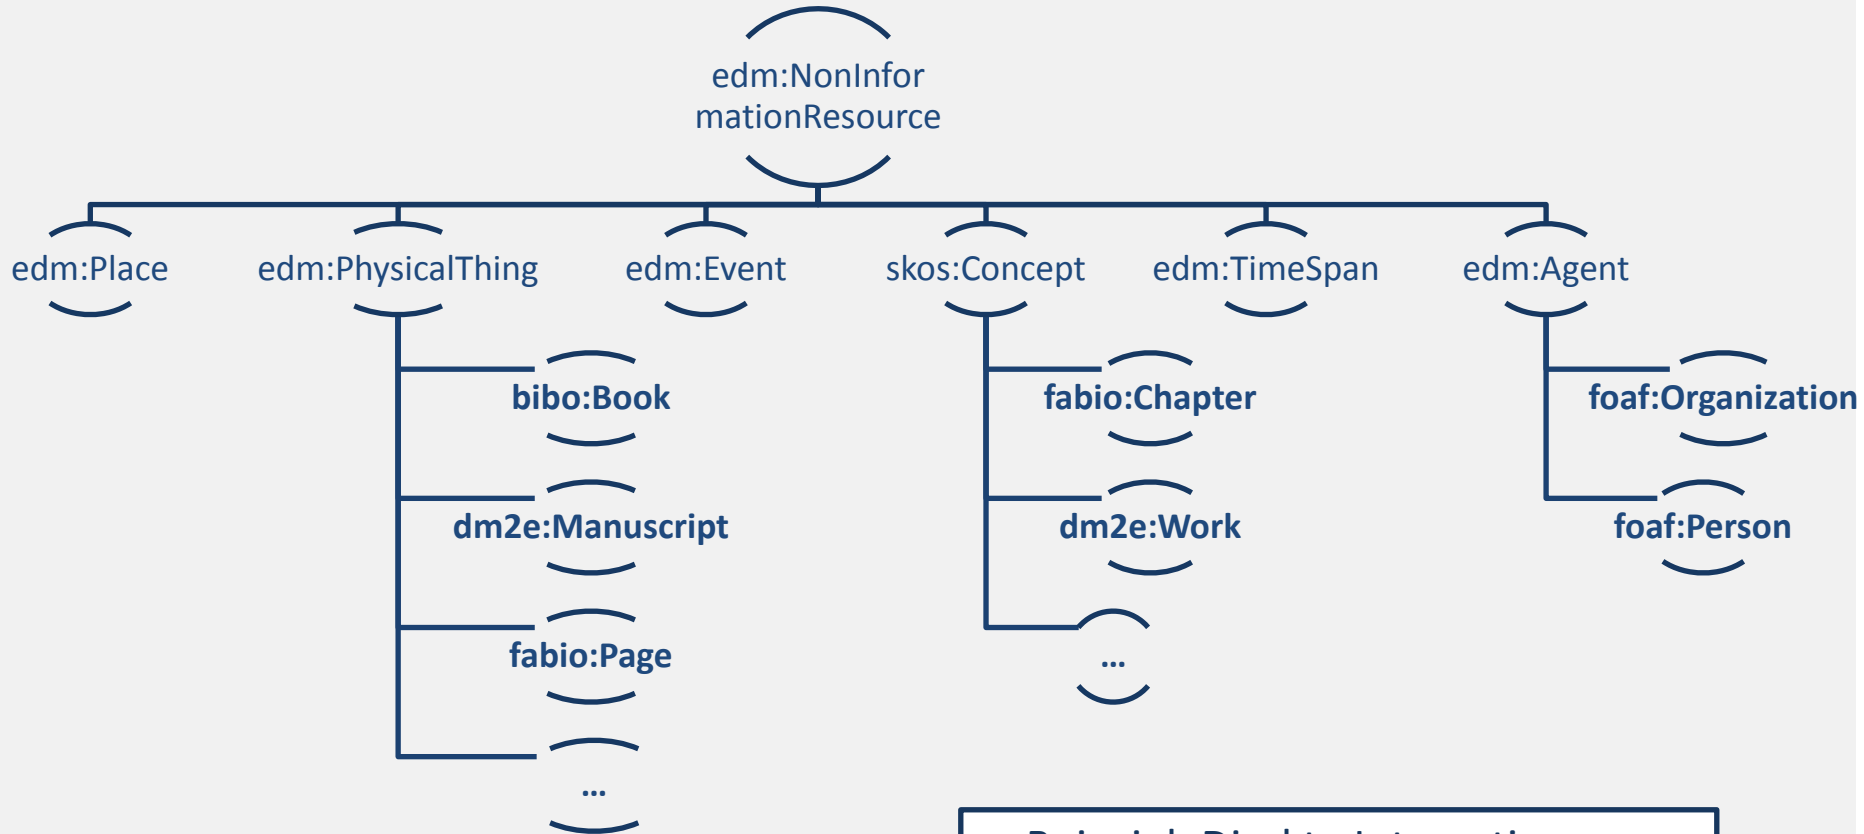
edm:NonInformationResource

edm:Place

edm:PhysicalThing

edm:Event

skos:Concept

edm:TimeSpan

edm:Agent

bibo:Book

dm2e:Manuscript

fabio:Page

...

fabio:Chapter

dm2e:Work

...

foaf:Organization

foaf:Person

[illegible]